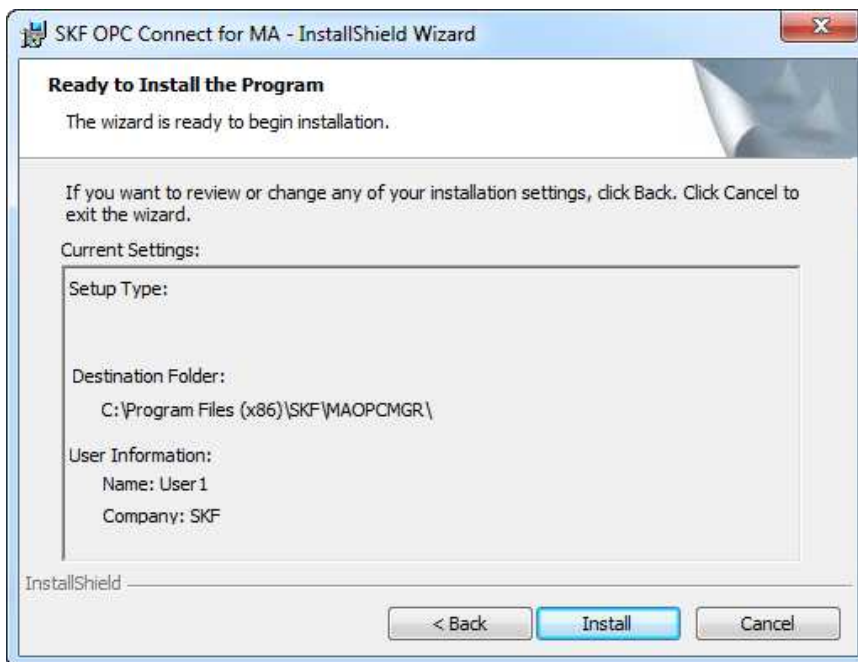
SKF OPC Connect for MA - InstallShield Wizard

Ready to Install the Program

The wizard is ready to begin installation.

If you want to review or change any of your installation settings, click Back. Click Cancel to exit the wizard.

Current Settings:

Setup Type:

Destination Folder:

C:\Program Files (x86)\SKF\MAOPCMGR\

User Information:

Name: User1

Company: SKF

InstallShield

< Back

Install

Cancel